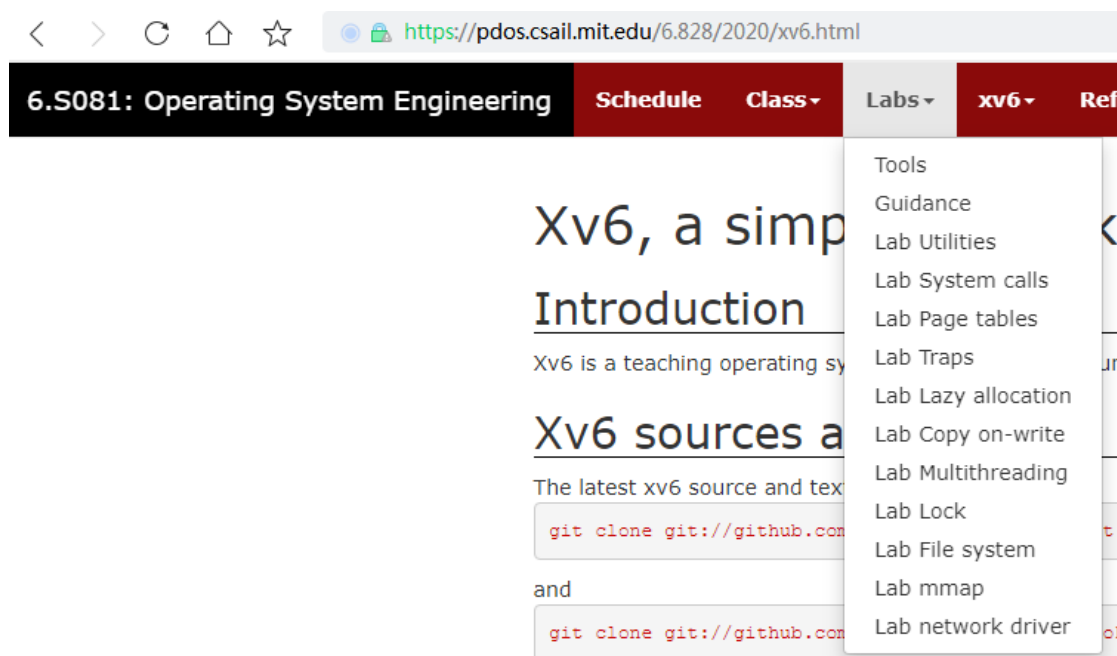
https://pdos.csail.mit.edu/6.828/2020/xv6.html

6.S081: Operating System Engineering

Schedule Class Labs xv6 Ref

Tools
Guidance
Lab Utilities
Lab System calls
Lab Page tables
Lab Traps
Lab Lazy allocation
Lab Copy on-write
Lab Multithreading
Lab Lock
Lab File system
Lab mmap
Lab network driver

Xv6, a simp

Introduction

Xv6 is a teaching operating sy

Xv6 sources a

The latest xv6 source and tex

git clone git://github.com

and

git clone git://github.com